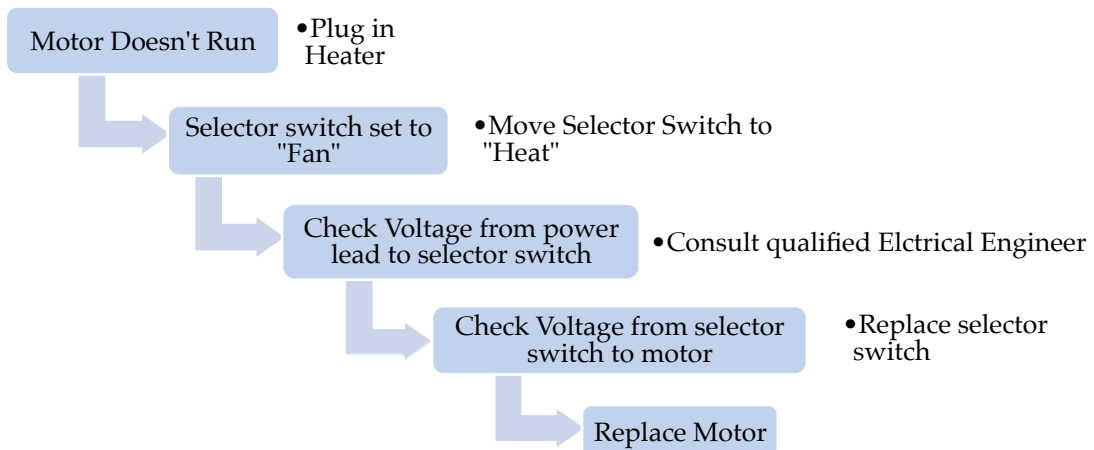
Motor Doesn't Run

•Plug in Heater

Selector switch set to "Fan"

•Move Selector Switch to "Heat"

Check Voltage from power lead to selector switch

•Consult qualified Elctrical Engineer

Check Voltage from selector switch to motor

•Replace selector switch

Replace Motor